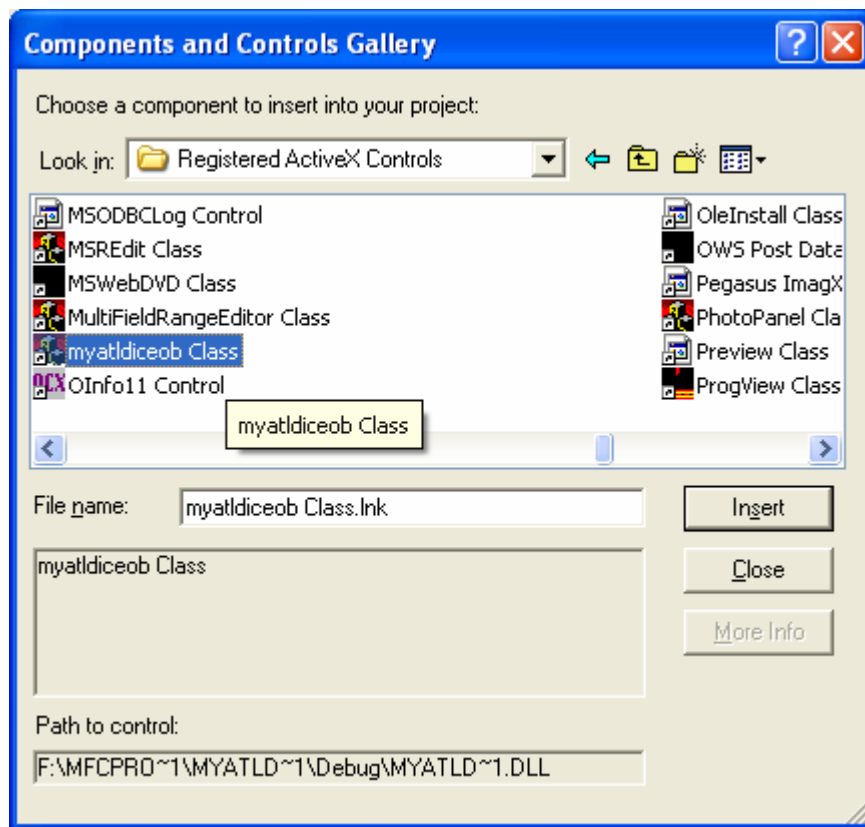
Components and Controls Gallery

Choose a component to insert into your project:

Look in: Registered ActiveX Controls

MSODBCLog Control
MSREdit Class
MSWebDVD Class
MultiFieldRangeEditor Class
myatldiceob Class
OInfo11 Control

OleInstall Class
OWS Post Data
Pegasus ImagX
PhotoPanel Cla
Preview Class
ProgView Class

myatldiceob Class

File name: myatldiceob Class.lnk

Insert

Close

More Info

myatldiceob Class

Path to control:
F:\MFCPRO~1\MYATLD~1\Debug\MYATLD~1.DLL